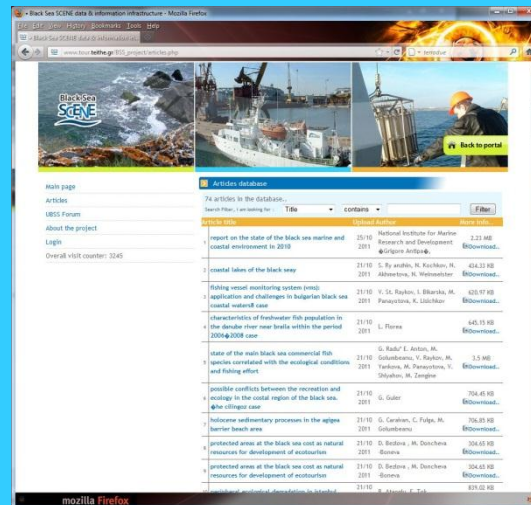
Black Sea SCENE data & information infrastructure - Mozilla Firefox

File Edit View History Bookmarks Tools Help

Black Sea SCENE data & information in...

www.teiath.teithe.gr/BSS_project/articles.php

Black Sea SCENE

Back to portal

Main page
Articles
UBSS Forum
About the project
Login
Overall visit counter: 3245

Articles database

74 articles in the database...

Search Filter, I am looking for : Title contains Filter

| | Article title | Upload | Author | More info... |
|---|---|---|---|---|
| 1 | report on the state of the black sea marine and coastal environment in 2010 | 25/10 2011 | National Institute for Marine Research and Development �Grigore Antipa� | 2.23 MB Download... |
| 2 | coastal lakes of the black seay | 21/10 2011 | S. Ry anshin, N. Kochkov, N. Akhmetova, M. Weinsetster | 436.33 KB Download... |
| 3 | fishing vessel monitoring system (vms): application and challenges in bulgarian black sea coastal waters� case | 21/10 2011 | V. St. Raykov, I. Bikarska, M. Panayotova, K. Lisichkov | 620.97 KB Download... |
| 4 | characteristics of freshwater fish population in the danube river near braila within the period 2006�2008 case | 21/10 2011 | L. Florea | 645.35 KB Download... |
| 5 | state of the main black sea commercial fish species correlated with the ecological conditions and fishing effort | 21/10 2011 | G. Radu, E. Anton, M. Golumbeanu, V. Raykov, M. Yankova, M. Panayotova, Y. Shlyahov, M. Zengine | 3.5 MB Download... |
| 6 | possible conflicts between the recreation and ecology in the coastal region of the black sea. �he cilingoz case | 21/10 2011 | G. Guler | 704.45 KB Download... |
| 7 | holocene sedimentary processes in the agigea barrier beach area | 21/10 2011 | G. Caraivan, C. Fulga, M. Golumbeanu | 706.85 KB Download... |
| 8 | protected areas at the black sea cost as natural resources for development of ecotourism | 21/10 2011 | D. Bozlova, M. Doncheva �Boneva | 304.65 KB Download... |
| 9 | protected areas at the black sea cost as natural resources for development of ecotourism | 21/10 2011 | D. Bozlova, M. Doncheva �Boneva | 304.65 KB Download... |
| 10 | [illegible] | 21/10 | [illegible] | 839.02 KB |

mozilla Firefox